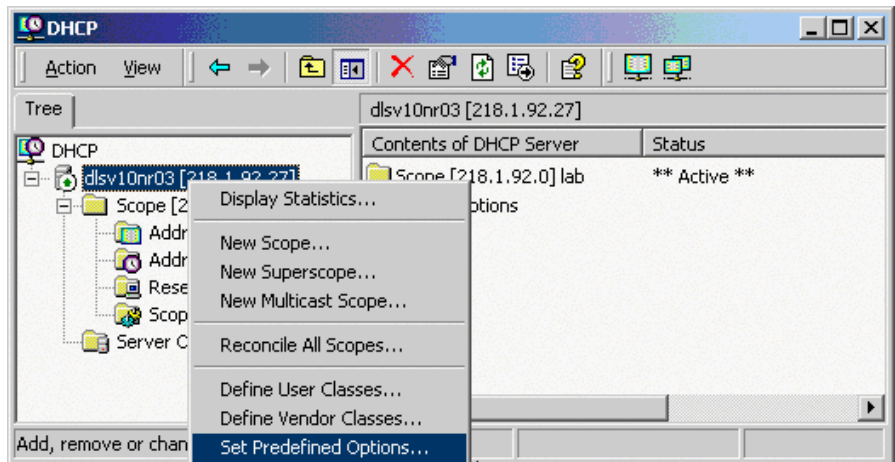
DHCP

Action View

Tree

dlsv10nr03 [218.1.92.27]

DHCP
dlsv10nr03 [218.1.92.27]
Scope [2
Addr
Addr
Rese
Scop
Server C

Contents of DHCP Server | Status
Scope [218.1.92.0] lab | ** Active **
ptions

Display Statistics...
New Scope...
New Superscope...
New Multicast Scope...
Reconcile All Scopes...
Define User Classes...
Define Vendor Classes...
Set Predefined Options...

Add, remove or chan